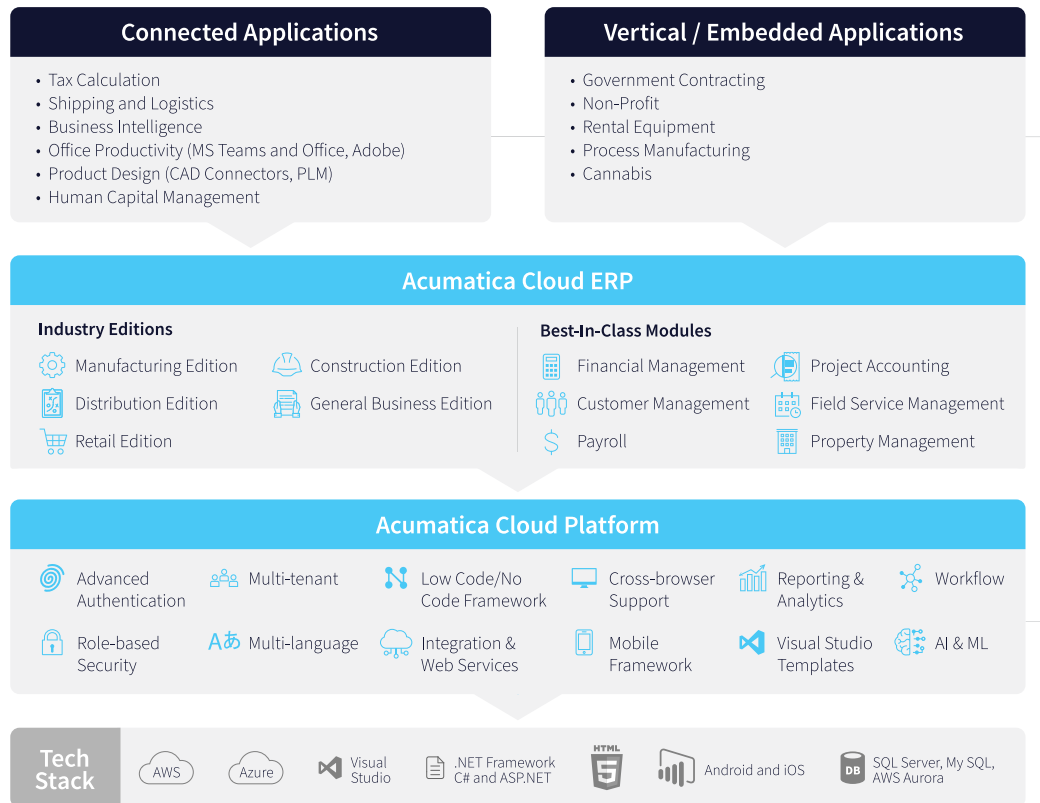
Connected Applications

- Tax Calculation
- Shipping and Logistics
- Business Intelligence
- Office Productivity (MS Teams and Office, Adobe)
- Product Design (CAD Connectors, PLM)
- Human Capital Management

Vertical / Embedded Applications

- Government Contracting
- Non-Profit
- Rental Equipment
- Process Manufacturing
- Cannabis

Acumatica Cloud ERP

Industry Editions

Manufacturing Edition
Construction Edition
Distribution Edition
General Business Edition
Retail Edition

Best-In-Class Modules

Financial Management
Project Accounting
Customer Management
Field Service Management
Payroll
Property Management

Acumatica Cloud Platform

Advanced Authentication
Multi-tenant
Low Code/No Code Framework
Cross-browser Support
Reporting & Analytics
Workflow
Role-based Security
Multi-language
Integration & Web Services
Mobile Framework
Visual Studio Templates
AI & ML

Tech Stack

AWS
Azure
Visual Studio
.NET Framework C# and ASP.NET
HTML 5
Android and iOS
DB SQL Server, My SQL, AWS Aurora